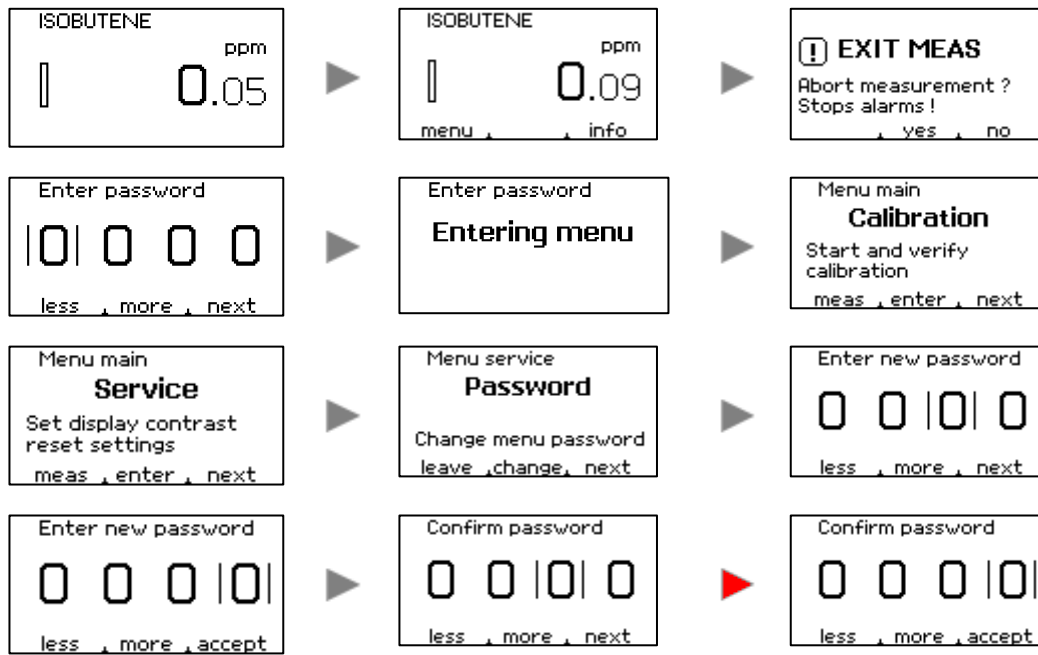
ISOBUTENE
ppm
0.05

ISOBUTENE
ppm
0.09
menu info

EXIT MEAS
Abort measurement ?
Stops alarms !
yes no

Enter password
0 0 0 0
less more next

Enter password
Entering menu

Menu main
Calibration
Start and verify calibration
meas enter next

Menu main
Service
Set display contrast reset settings
meas enter next

Menu service
Password
Change menu password
leave change next

Enter new password
0 0 0 0
less more next

Enter new password
0 0 0 0
less more accept

Confirm password
0 0 0 0
less more next

Confirm password
0 0 0 0
less more accept